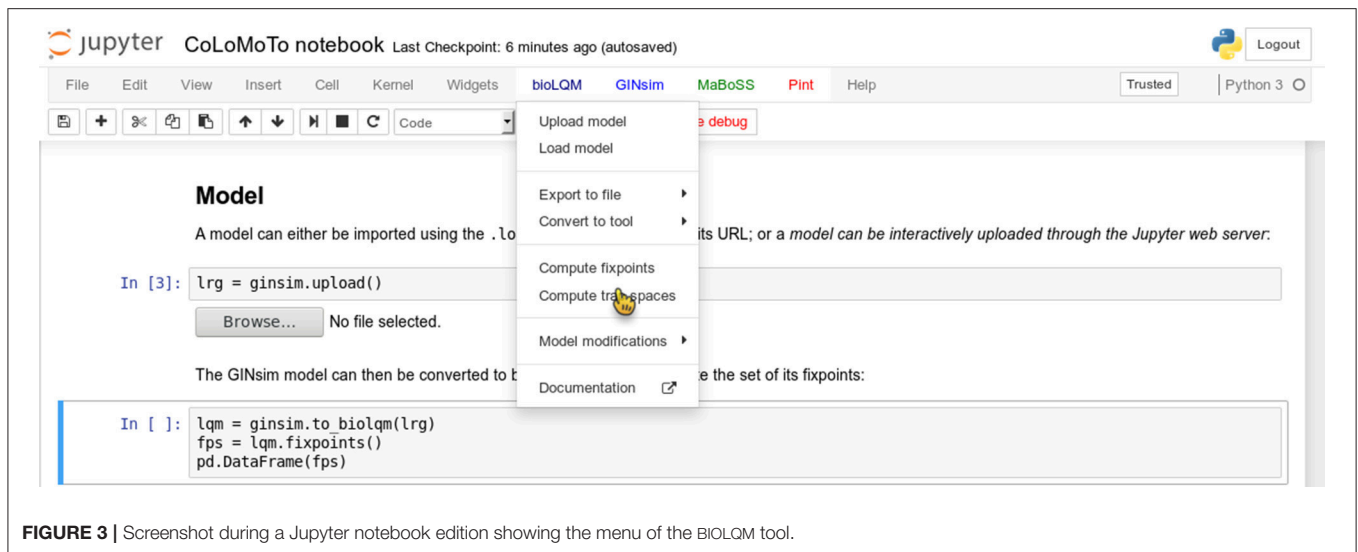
Jupyter CoLoMoTo notebook Last Checkpoint: 6 minutes ago (autosaved)

Logout

File Edit View Insert Cell Kernel Widgets bioLQM GINsim MaBoSS Pint Help

Trusted

Python 3

Code

e debug

Upload model
Load model

Export to file
Convert to tool

Compute fixpoints
Compute tra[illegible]spaces

Model modifications

Documentation

**Model**

A model can either be imported using the .lo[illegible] its URL; or a *model can be interactively uploaded through the Jupyter web server*:

In [3]: lrg = ginsim.upload()

Browse... No file selected.

The GINsim model can then be converted to b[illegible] e the set of its fixpoints:

In [ ]: lqm = ginsim.to_biolqm(lrg)
fps = lqm.fixpoints()
pd.DataFrame(fps)

**FIGURE 3 |** Screenshot during a Jupyter notebook edition showing the menu of the BIOLQM tool.